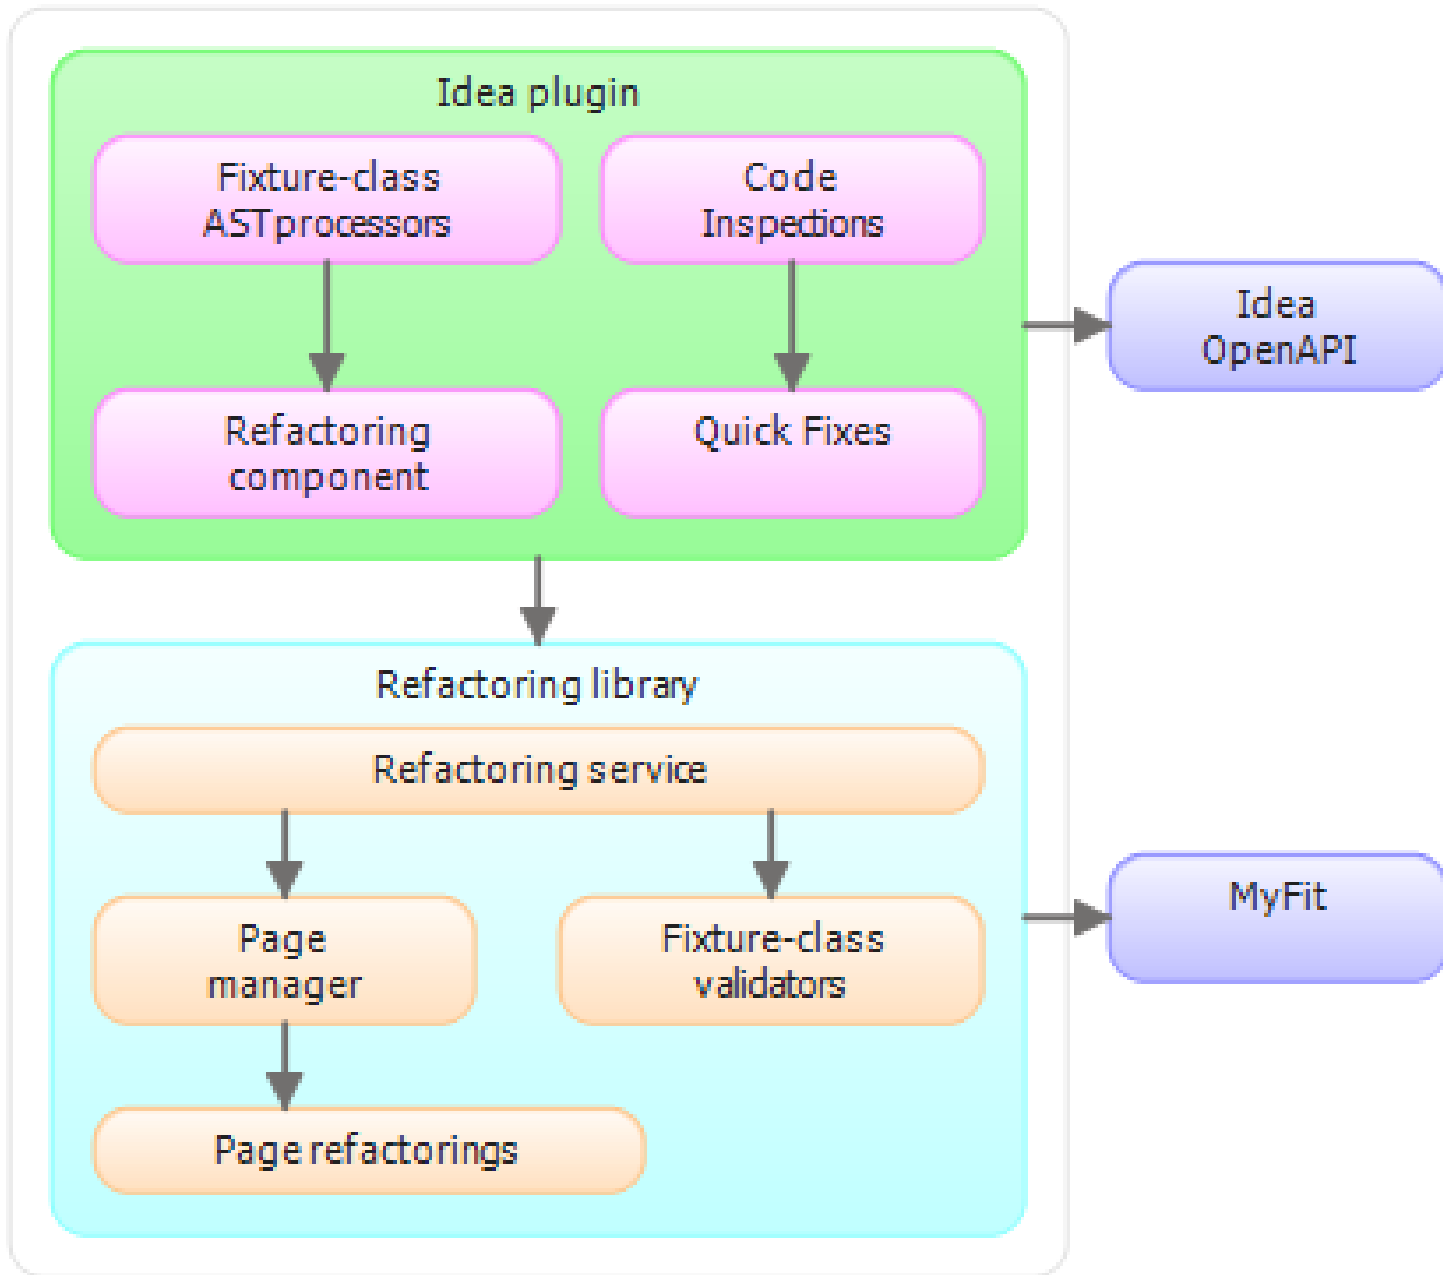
Idea plugin

Fixture-class ASTprocessors

Code Inspections

Refactoring component

Quick Fixes

Idea OpenAPI

Refactoring library

Refactoring service

Page manager

Fixture-class validators

Page refactorings

MyFit